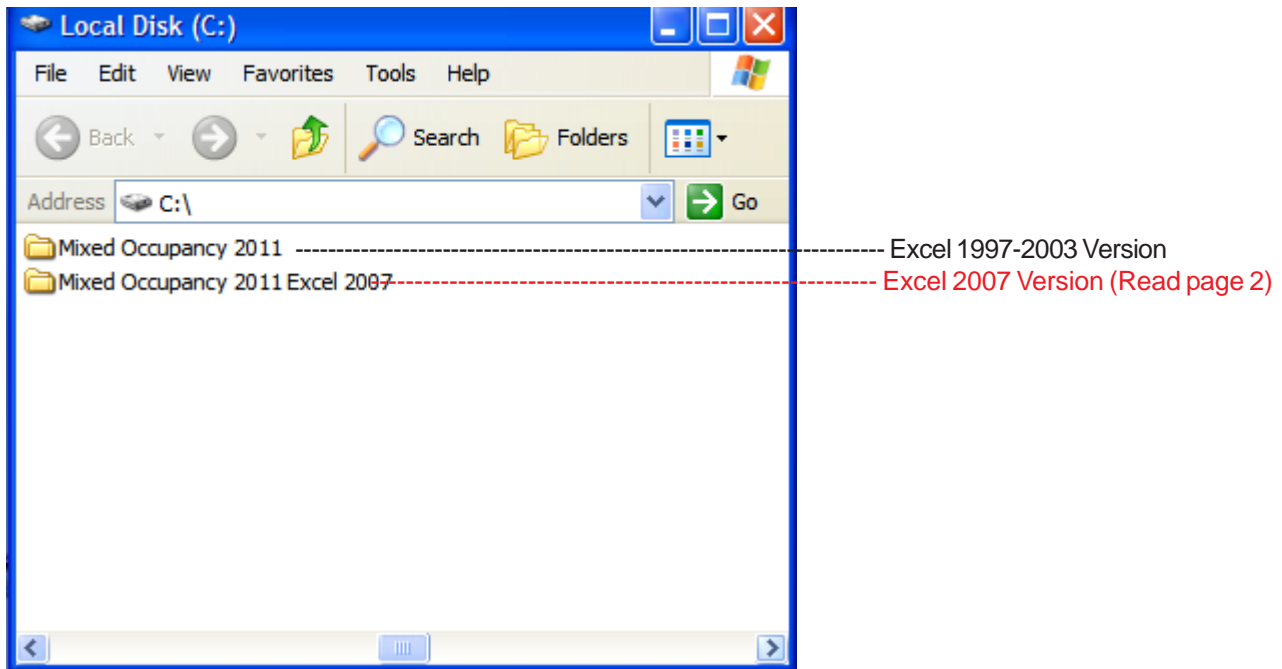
Local Disk (C:)

File Edit View Favorites Tools Help

Back Search Folders

Address C:\ Go

Mixed Occupancy 2011 Excel 1997-2003 Version

Mixed Occupancy 2011 Excel 2007 Excel 2007 Version (Read page 2)